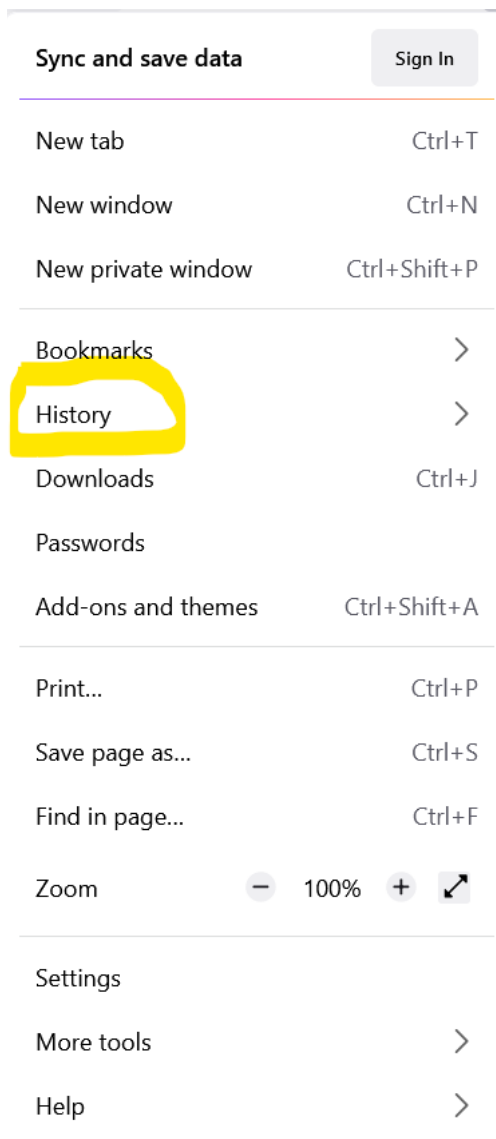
Sync and save data Sign In

New tab Ctrl+T

New window Ctrl+N

New private window Ctrl+Shift+P

Bookmarks

History

Downloads Ctrl+J

Passwords

Add-ons and themes Ctrl+Shift+A

Print... Ctrl+P

Save page as... Ctrl+S

Find in page... Ctrl+F

Zoom − 100% +

Settings

More tools

Help